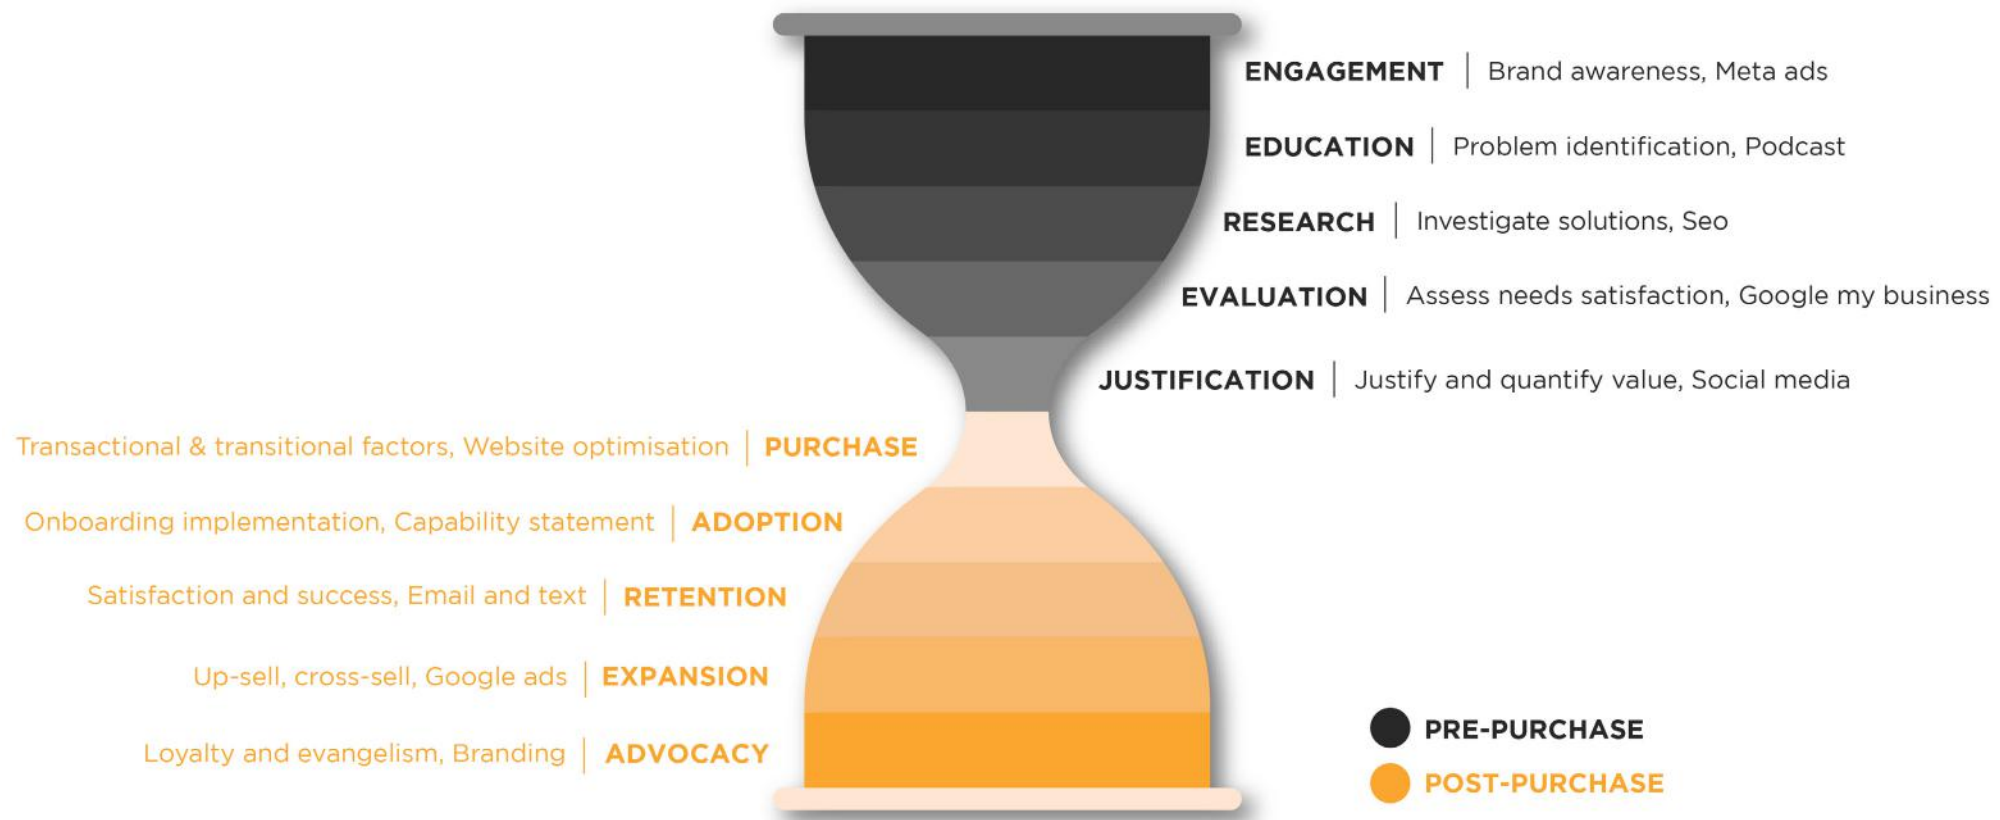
ENGAGEMENT | Brand awareness, Meta ads

EDUCATION | Problem identification, Podcast

RESEARCH | Investigate solutions, Seo

EVALUATION | Assess needs satisfaction, Google my business

JUSTIFICATION | Justify and quantify value, Social media

Transactional & transitional factors, Website optimisation | PURCHASE

Onboarding implementation, Capability statement | ADOPTION

Satisfaction and success, Email and text | RETENTION

Up-sell, cross-sell, Google ads | EXPANSION

Loyalty and evangelism, Branding | ADVOCACY

PRE-PURCHASE

POST-PURCHASE